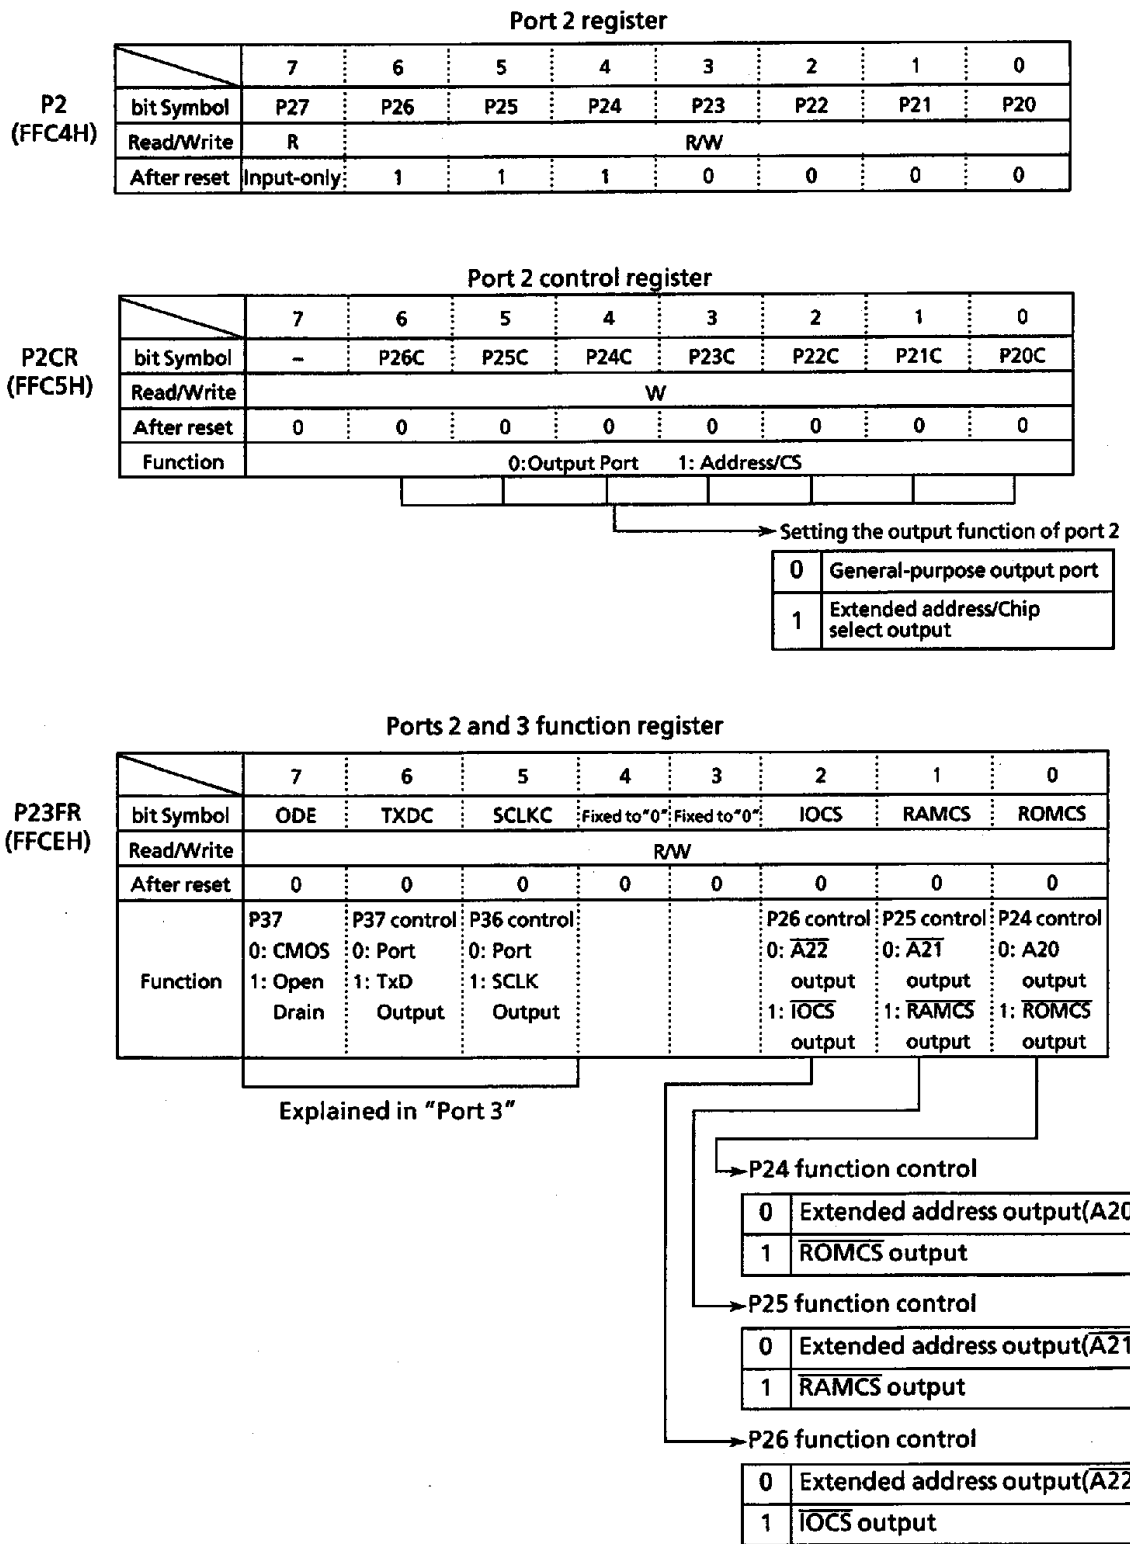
Port 2 register

P2
(FFC4H)

| | 7 | 6 | 5 | 4 | 3 | 2 | 1 | 0 |
|---|---|---|---|---|---|---|---|---|
| bit Symbol | P27 | P26 | P25 | P24 | P23 | P22 | P21 | P20 |
| Read/Write | R | R/W | | | | | | |
| After reset | Input-only | 1 | 1 | 1 | 0 | 0 | 0 | 0 |

Port 2 control register

P2CR
(FFC5H)

| | 7 | 6 | 5 | 4 | 3 | 2 | 1 | 0 |
|---|---|---|---|---|---|---|---|---|
| bit Symbol | – | P26C | P25C | P24C | P23C | P22C | P21C | P20C |
| Read/Write | W | | | | | | | |
| After reset | 0 | 0 | 0 | 0 | 0 | 0 | 0 | 0 |
| Function | 0:Output Port 1: Address/CS | | | | | | | |

Setting the output function of port 2

| 0 | General-purpose output port |
|---|---|
| 1 | Extended address/Chip select output |

Ports 2 and 3 function register

P23FR
(FFCEH)

| | 7 | 6 | 5 | 4 | 3 | 2 | 1 | 0 |
|---|---|---|---|---|---|---|---|---|
| bit Symbol | ODE | TXDC | SCLKC | Fixed to "0" | Fixed to "0" | IOCS | RAMCS | ROMCS |
| Read/Write | R/W | | | | | | | |
| After reset | 0 | 0 | 0 | 0 | 0 | 0 | 0 | 0 |
| Function | P37 0: CMOS 1: Open Drain | P37 control 0: Port 1: TxD Output | P36 control 0: Port 1: SCLK Output | | | P26 control 0: $\overline{A22}$ output 1: $\overline{IOCS}$ output | P25 control 0: $\overline{A21}$ output 1: $\overline{RAMCS}$ output | P24 control 0: A20 output 1: $\overline{ROMCS}$ output |

Explained in "Port 3"

P24 function control

| 0 | Extended address output(A20 |
|---|---|
| 1 | $\overline{ROMCS}$ output |

P25 function control

| 0 | Extended address output($\overline{A21}$ |
|---|---|
| 1 | $\overline{RAMCS}$ output |

P26 function control

| 0 | Extended address output($\overline{A22}$ |
|---|---|
| 1 | $\overline{IOCS}$ output |